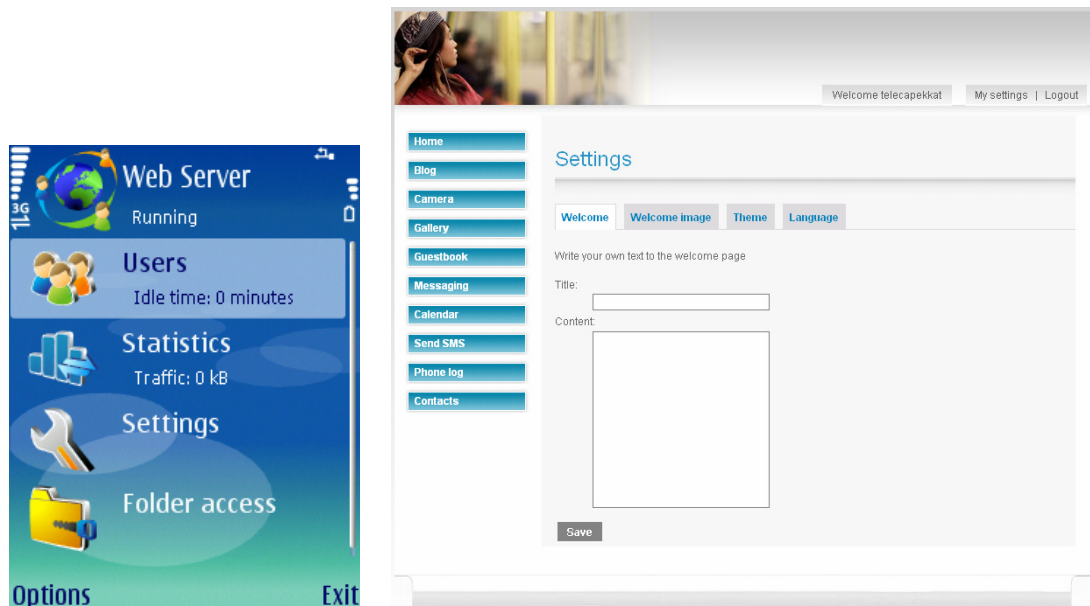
3G

Web Server

Running

Users

Idle time: 0 minutes

Statistics

Traffic: 0 kB

Settings

Folder access

Options

Exit

Welcome telecapekkat

My settings | Logout

Home

Blog

Camera

Gallery

Guestbook

Messaging

Calendar

Send SMS

Phone log

Contacts

Settings

Welcome

Welcome image

Theme

Language

Write your own text to the welcome page

Title:

Content:

Save